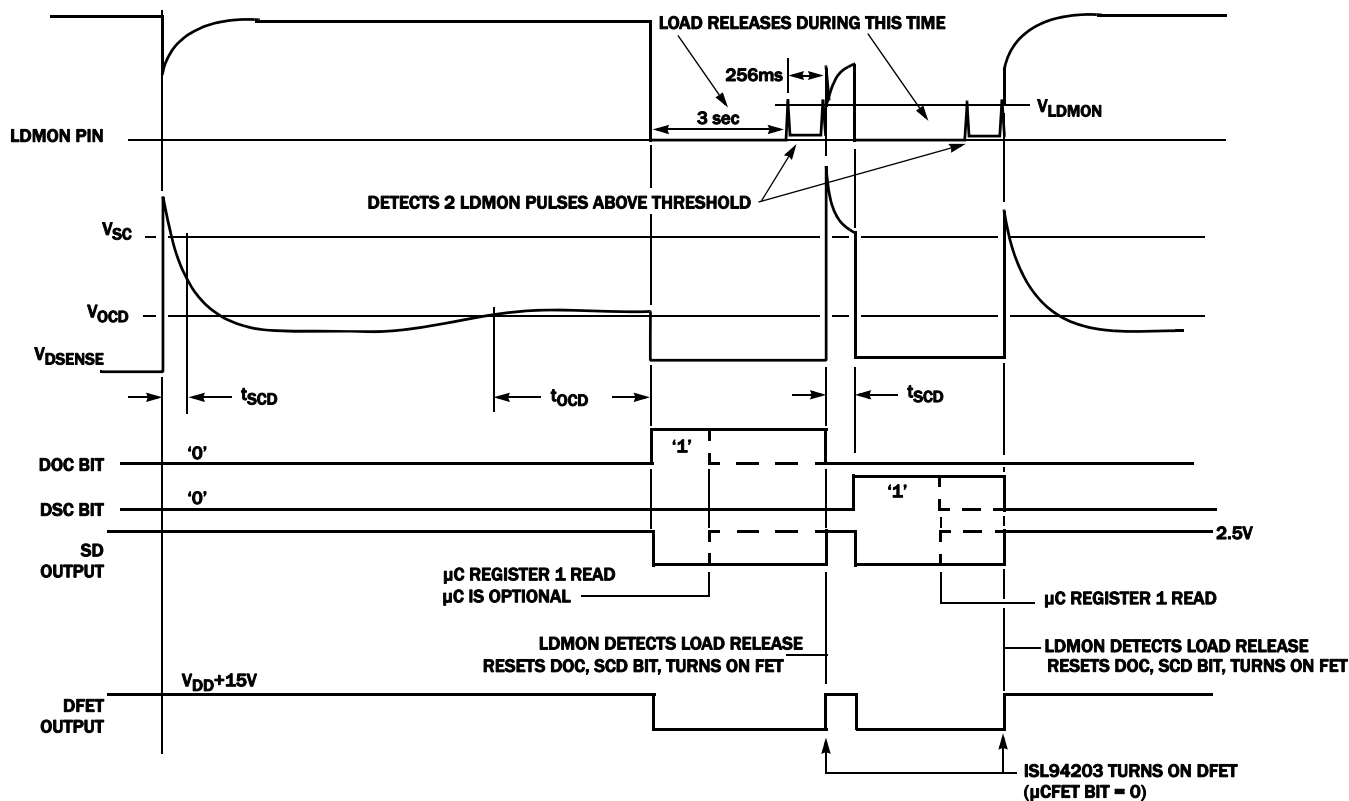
LOAD RELEASES DURING THIS TIME

256ms

3 sec

$V_{LDMON}$

LDMON PIN

DETECTS 2 LDMON PULSES ABOVE THRESHOLD

$V_{SC}$

$V_{OCD}$

$V_{DSENSE}$

$t_{SCD}$

$t_{OCD}$

$t_{SCD}$

DOC BIT

'0'

'1'

DSC BIT

'0'

'1'

SD OUTPUT

2.5V

µC REGISTER 1 READ
µC IS OPTIONAL

µC REGISTER 1 READ

LDMON DETECTS LOAD RELEASE
RESETS DOC, SCD BIT, TURNS ON FET

LDMON DETECTS LOAD RELEASE
RESETS DOC, SCD BIT, TURNS ON FET

$V_{DD}$+15V

DFET OUTPUT

ISL94203 TURNS ON DFET
(µCFET BIT = 0)